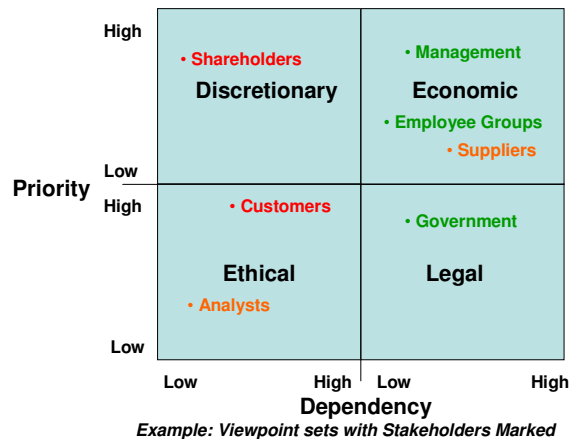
High

• Shareholders

Discretionary

• Management

Economic

• Employee Groups

• Suppliers

Low

Priority

High

• Customers

• Government

Ethical

Legal

• Analysts

Low

Low

High

Low

High

Dependency

Example: Viewpoint sets with Stakeholders Marked